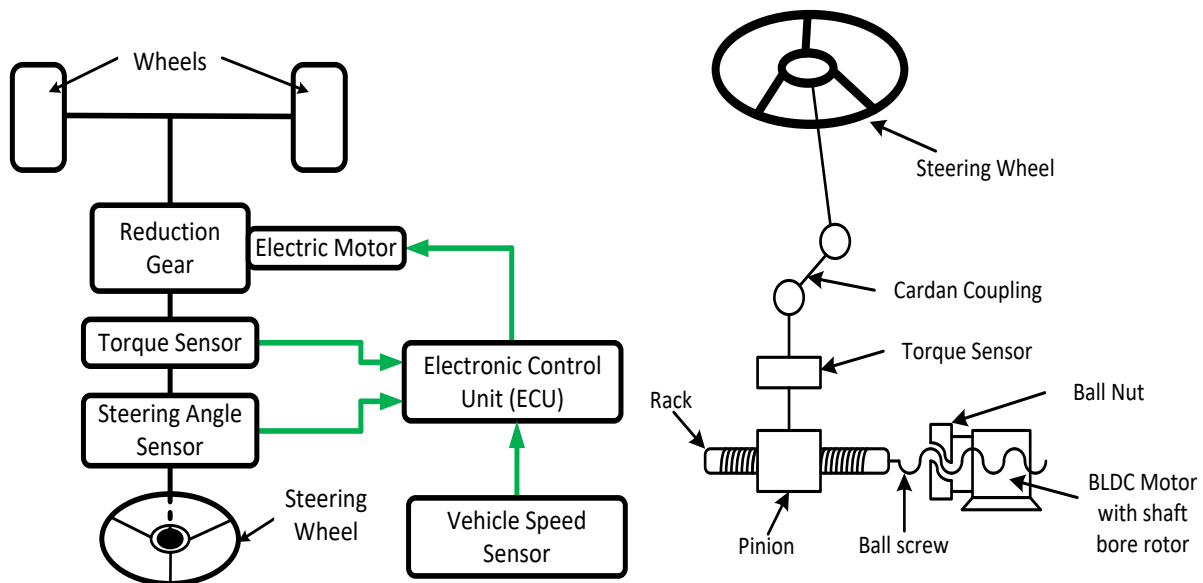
Wheels

Reduction Gear

Electric Motor

Torque Sensor

Electronic Control Unit (ECU)

Steering Angle Sensor

Steering Wheel

Vehicle Speed Sensor

Steering Wheel

Cardan Coupling

Torque Sensor

Ball Nut

Rack

BLDC Motor with shaft bore rotor

Pinion

Ball screw